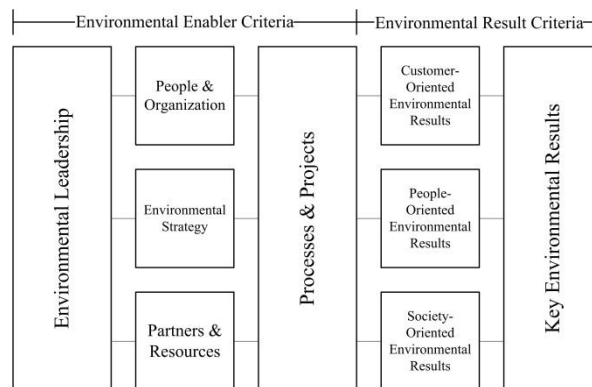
Environmental Enabler Criteria

Environmental Result Criteria

Environmental Leadership

People & Organization

Environmental Strategy

Partners & Resources

Processes & Projects

Customer-Oriented Environmental Results

People-Oriented Environmental Results

Society-Oriented Environmental Results

Key Environmental Results